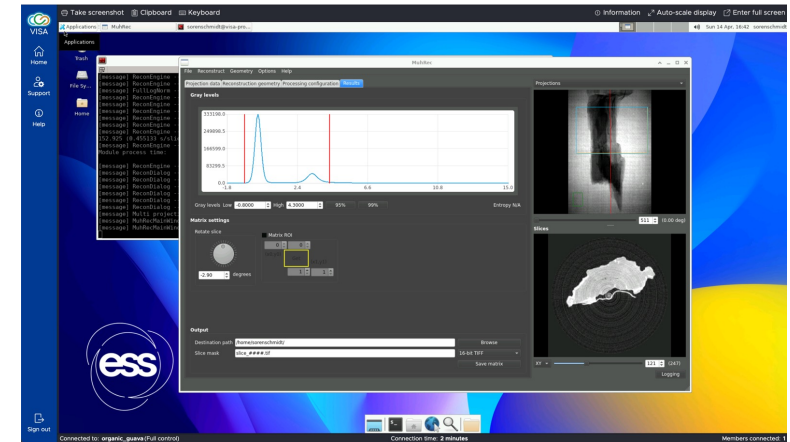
VISA
Take screenshot Clipboard Keyboard
Information Auto-scale display Enter full screen
Applications MuhRec sorenschmidt@visa-pro...
Sun 14 Apr, 16:42 sorenschmidt
Applications
Home
Support
Help
Sign out
Trash
File Sy...
Home
[message] ReconEngine
[message] ReconEngine
[message] FullLogNorm
[message] ReconEngine
[message] ReconEngine
[message] ReconEngine
[message] ReconEngine
[message] ReconEngine
152.925 (0.455133 s/(1
Module process time:
[message] ReconEngine
[message] ReconDialog
[message] ReconDialog
[message] ReconDialog
[message] ReconDialog
[message] Multi project
[message] MuhRecMainWin
[message] MuhRecMainWin
MuhRec
File Reconstruct Geometry Options Help
Projection data Reconstruction geometry Processing configuration Results
Gray levels
333198.0
249898.5
166599.0
83299.5
0.0
1.8
2.4
6.6
10.8
15.0
Gray levels Low 0.8000 High 4.5000 95% 99%
Entropy N/A
Matrix settings
Rotate slice
Matrix ROI
-2.90 degrees
Output
Destination path /home/sorenschmidt/
Browse
Slice mask slice_####.tif
16-bit TIFF
Save matrix
Projections
511 (0.00 deg)
Slices
XY
121 (267)
Logging
ess
Connected to: organic_guava (Full control)
Connection time: 2 minutes
Members connected: 1